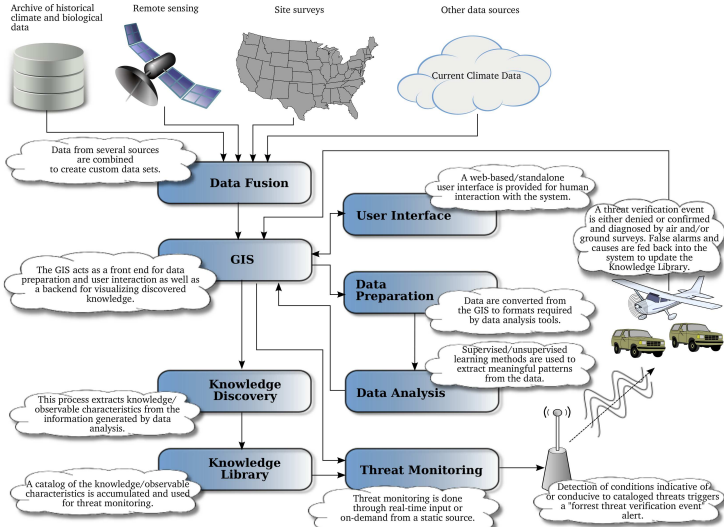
Archive of historical climate and biological data

Remote sensing

Site surveys

Other data sources

Current Climate Data

Data from several sources are combined to create custom data sets.

Data Fusion

A web-based/standalone user interface is provided for human interaction with the system.

User Interface

A threat verification event is either denied or confirmed and diagnosed by air and/or ground surveys. False alarms and causes are fed back into the system to update the Knowledge Library.

GIS

The GIS acts as a front end for data preparation and user interaction as well as a backend for visualizing discovered knowledge.

Data Preparation

Data are converted from the GIS to formats required by data analysis tools.

Supervised/unsupervised learning methods are used to extract meaningful patterns from the data.

Knowledge Discovery

Data Analysis

This process extracts knowledge/ observable characteristics from the information generated by data analysis.

Knowledge Library

Threat Monitoring

A catalog of the knowledge/observable characteristics is accumulated and used for threat monitoring.

Threat monitoring is done through real-time input or on-demand from a static source.

Detection of conditions indicative of or conducive to cataloged threats triggers a "forrest threat verification event" alert.